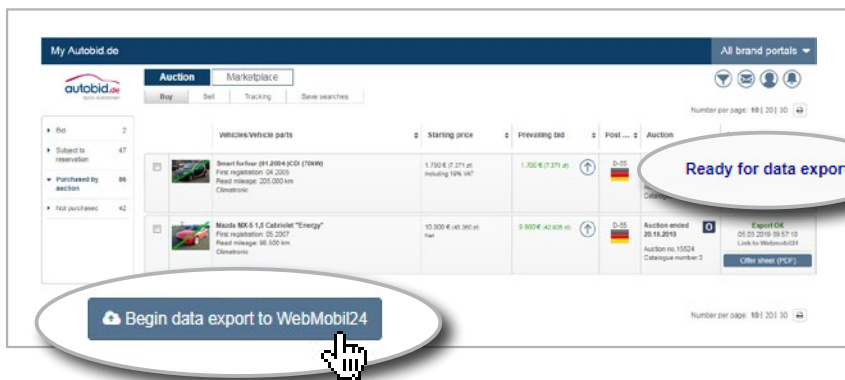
My Autobid.de

All brand portals

autobid.de

Auction | Marketplace

Buy | Sell | Tracking | Save searches

Number per page: 10 | 20 | 30

Bid 2

Subject to reservation 47

Purchased by auction 86

Not purchased 42

| | | Vehicles/Vehicle parts | Starting price | Prevailing bid | Post ... | Auction |
|---|---|---|---|---|---|---|
| | | Smart fortwo (01.2004-)CDI (70kW) First registration: 04.2005 Read mileage: 205.000 km Climatronic | 1.700 € (7.371 zł) including 19% VAT | 1.700 € (7.371 zł) | D-55 | |
| | | Mazda MX-5 1,8 Cabriolet "Energy" First registration: 05.2007 Read mileage: 96.500 km Climatronic | 10.000 € (43.360 zł) Net | 9.800 € (42.608 zł) | D-55 | Auction ended 20.10.2015 Auction no.15524 Catalogue number:3 |

Ready for data export

Export OK 05.03.2019 09:57:18 Link to Webmobil24

Offer sheet (PDF)

Begin data export to WebMobil24

Number per page: 10 | 20 | 30